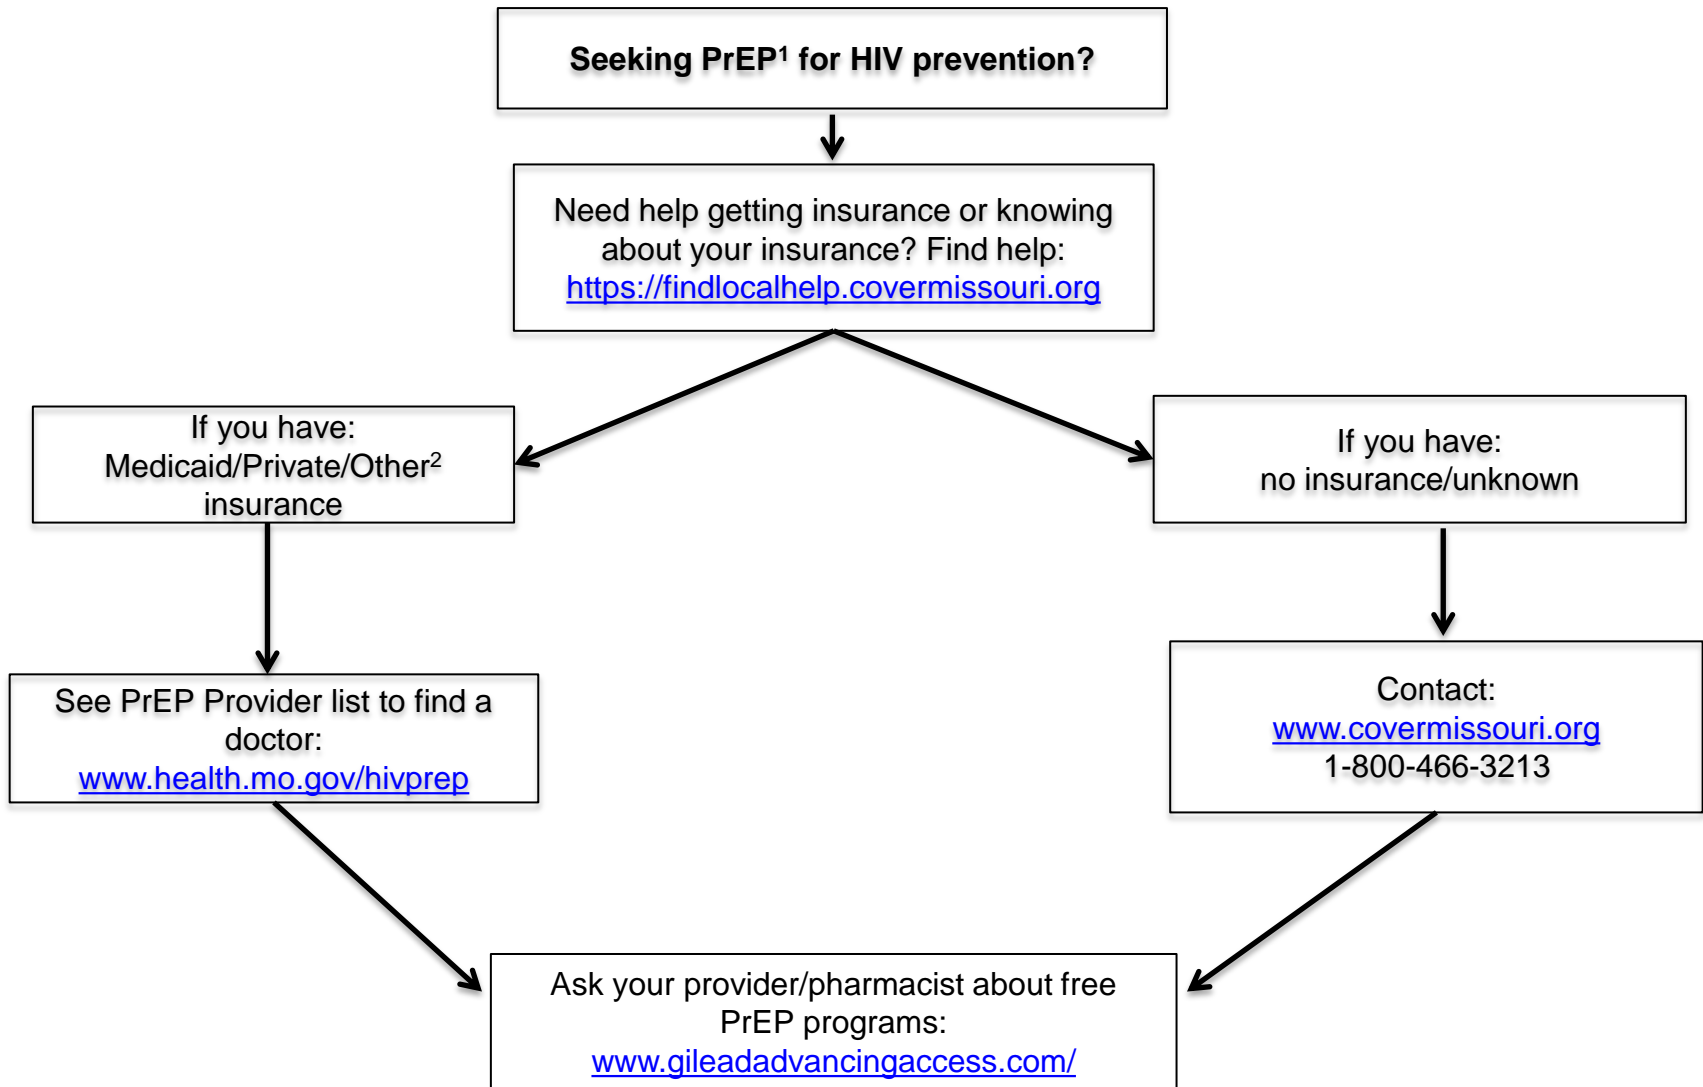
Seeking PrEP$^1$ for HIV prevention?

Need help getting insurance or knowing about your insurance? Find help: https://findlocalhelp.covermissouri.org

If you have: Medicaid/Private/Other$^2$ insurance

If you have: no insurance/unknown

See PrEP Provider list to find a doctor: www.health.mo.gov/hivprep

Contact: www.covermissouri.org 1-800-466-3213

Ask your provider/pharmacist about free PrEP programs: www.gileadadvancingaccess.com/